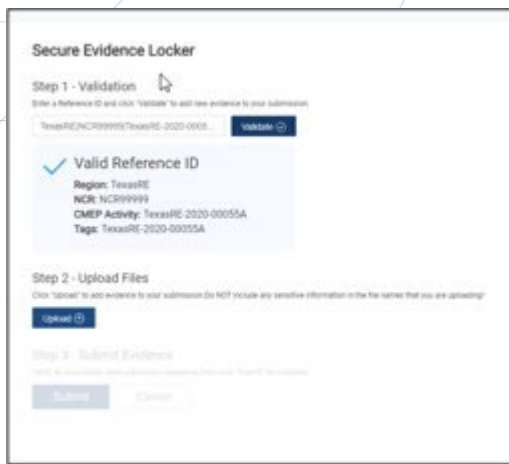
Secure Evidence Locker

Step 1 - Validation

Enter a Reference ID and click "Validate" to add new evidence to your submission.

TexasRE/NCR99999/TexasRE-2020-0005...

Validate

Valid Reference ID

Region: TexasRE

NCR: NCR99999

CMEP Activity: TexasRE-2020-00055A

Tags: TexasRE-2020-00055A

Step 2 - Upload Files

Click "Upload" to add evidence to your submission. Do NOT include any sensitive information in the file names that you are uploading!

Upload

Step 3 - Submit Evidence

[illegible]

Submit

Cancel